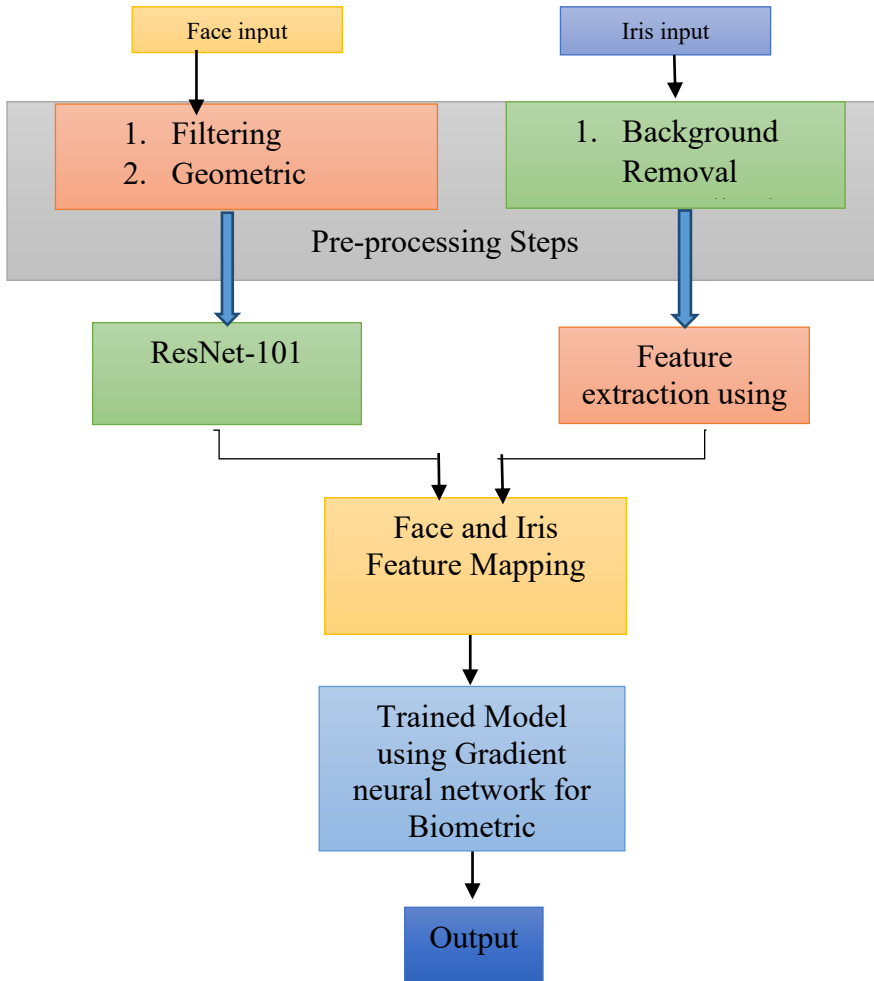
Face input

Iris input

1. Filtering
2. Geometric

1. Background Removal

Pre-processing Steps

ResNet-101

Feature extraction using

Face and Iris Feature Mapping

Trained Model using Gradient neural network for Biometric

Output